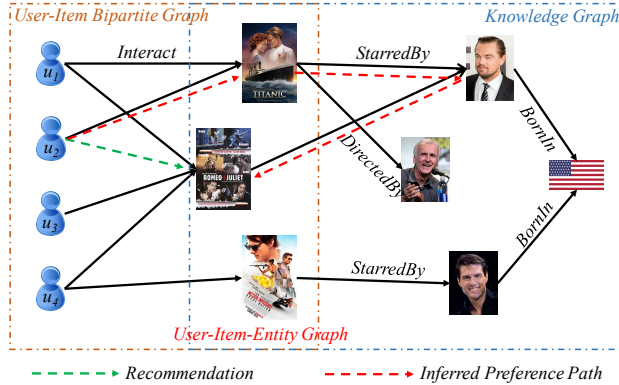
User-Item Bipartite Graph

Knowledge Graph

$u_1$

$u_2$

$u_3$

$u_4$

Interact

TITANIC

ROMEO + JULIET

StarredBy

DirectedBy

BornIn

BornIn

StarredBy

User-Item-Entity Graph

Recommendation

Inferred Preference Path